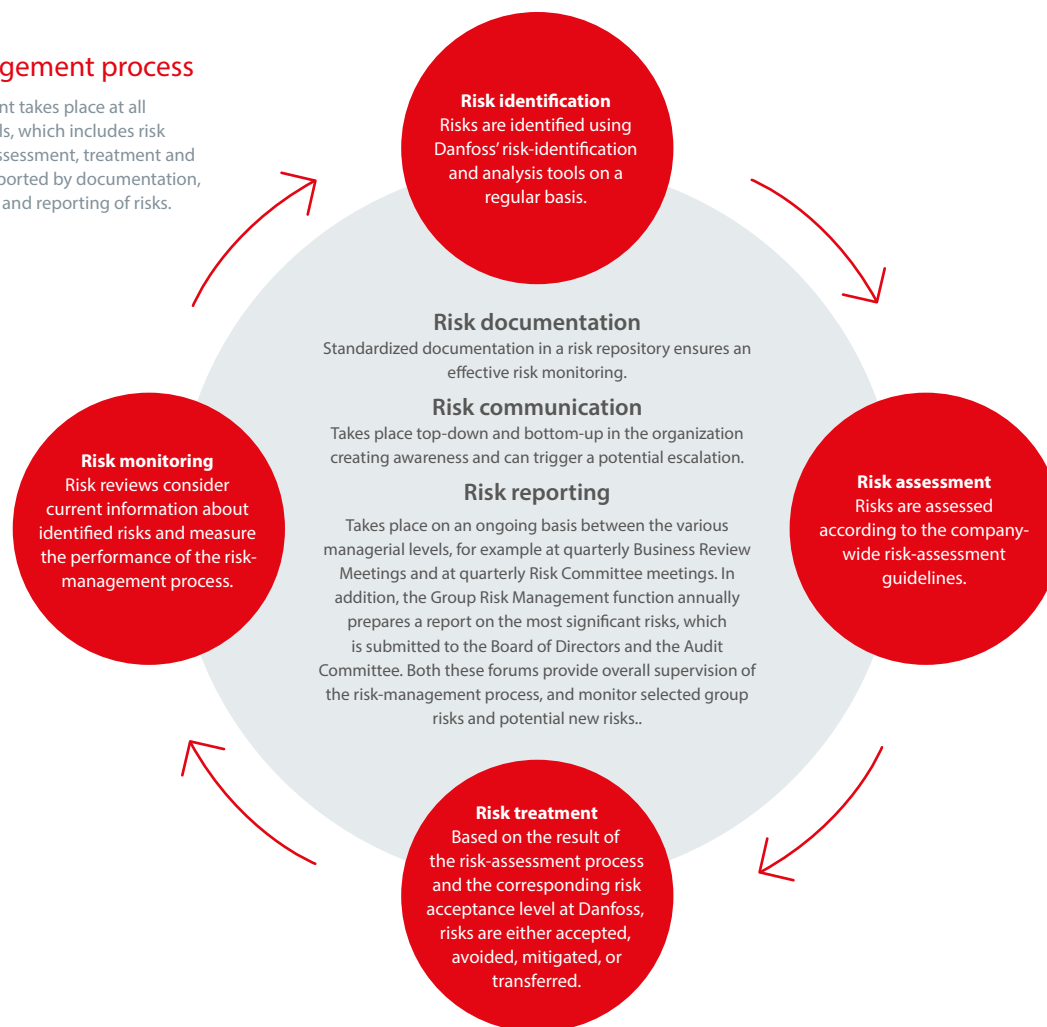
gement process

nt takes place at all ls, which includes risk ssessment, treatment and ported by documentation, and reporting of risks.

**Risk identification**
Risks are identified using Danfoss' risk-identification and analysis tools on a regular basis.

**Risk assessment**
Risks are assessed according to the company-wide risk-assessment guidelines.

**Risk treatment**
Based on the result of the risk-assessment process and the corresponding risk acceptance level at Danfoss, risks are either accepted, avoided, mitigated, or transferred.

**Risk monitoring**
Risk reviews consider current information about identified risks and measure the performance of the risk-management process.

**Risk documentation**
Standardized documentation in a risk repository ensures an effective risk monitoring.

**Risk communication**
Takes place top-down and bottom-up in the organization creating awareness and can trigger a potential escalation.

**Risk reporting**
Takes place on an ongoing basis between the various managerial levels, for example at quarterly Business Review Meetings and at quarterly Risk Committee meetings. In addition, the Group Risk Management function annually prepares a report on the most significant risks, which is submitted to the Board of Directors and the Audit Committee. Both these forums provide overall supervision of the risk-management process, and monitor selected group risks and potential new risks..